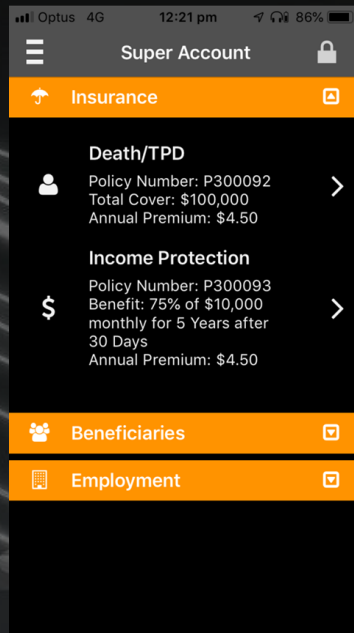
Optus 4G 12:21 pm 86%

Super Account

Insurance

Death/TPD
Policy Number: P300092
Total Cover: $100,000
Annual Premium: $4.50

Income Protection
Policy Number: P300093
Benefit: 75% of $10,000 monthly for 5 Years after 30 Days
Annual Premium: $4.50

Beneficiaries

Employment